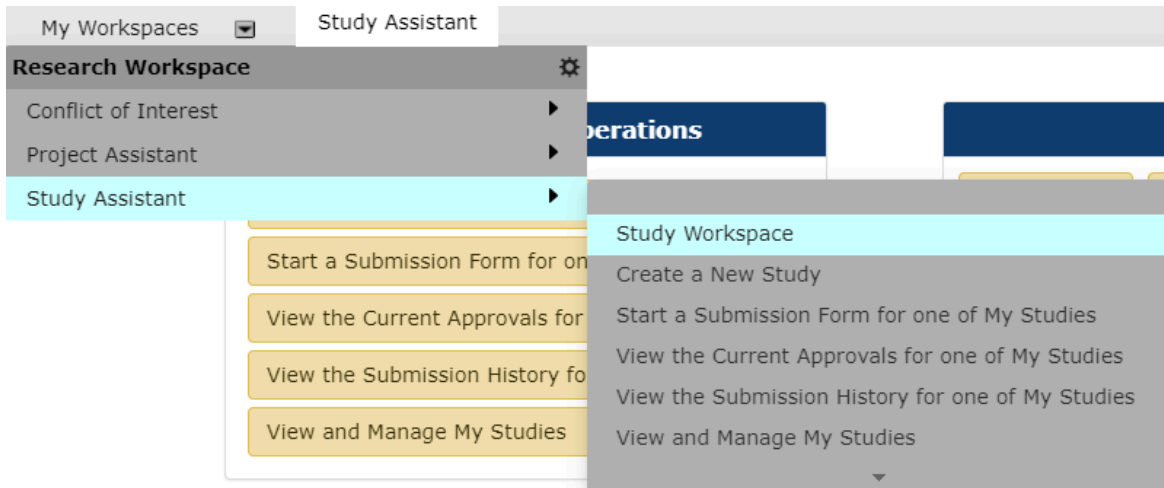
My Workspaces

Study Assistant

Research Workspace

Conflict of Interest

Project Assistant

Study Assistant

perations

Start a Submission Form for on

View the Current Approvals for

View the Submission History fo

View and Manage My Studies

Study Workspace

Create a New Study

Start a Submission Form for one of My Studies

View the Current Approvals for one of My Studies

View the Submission History for one of My Studies

View and Manage My Studies